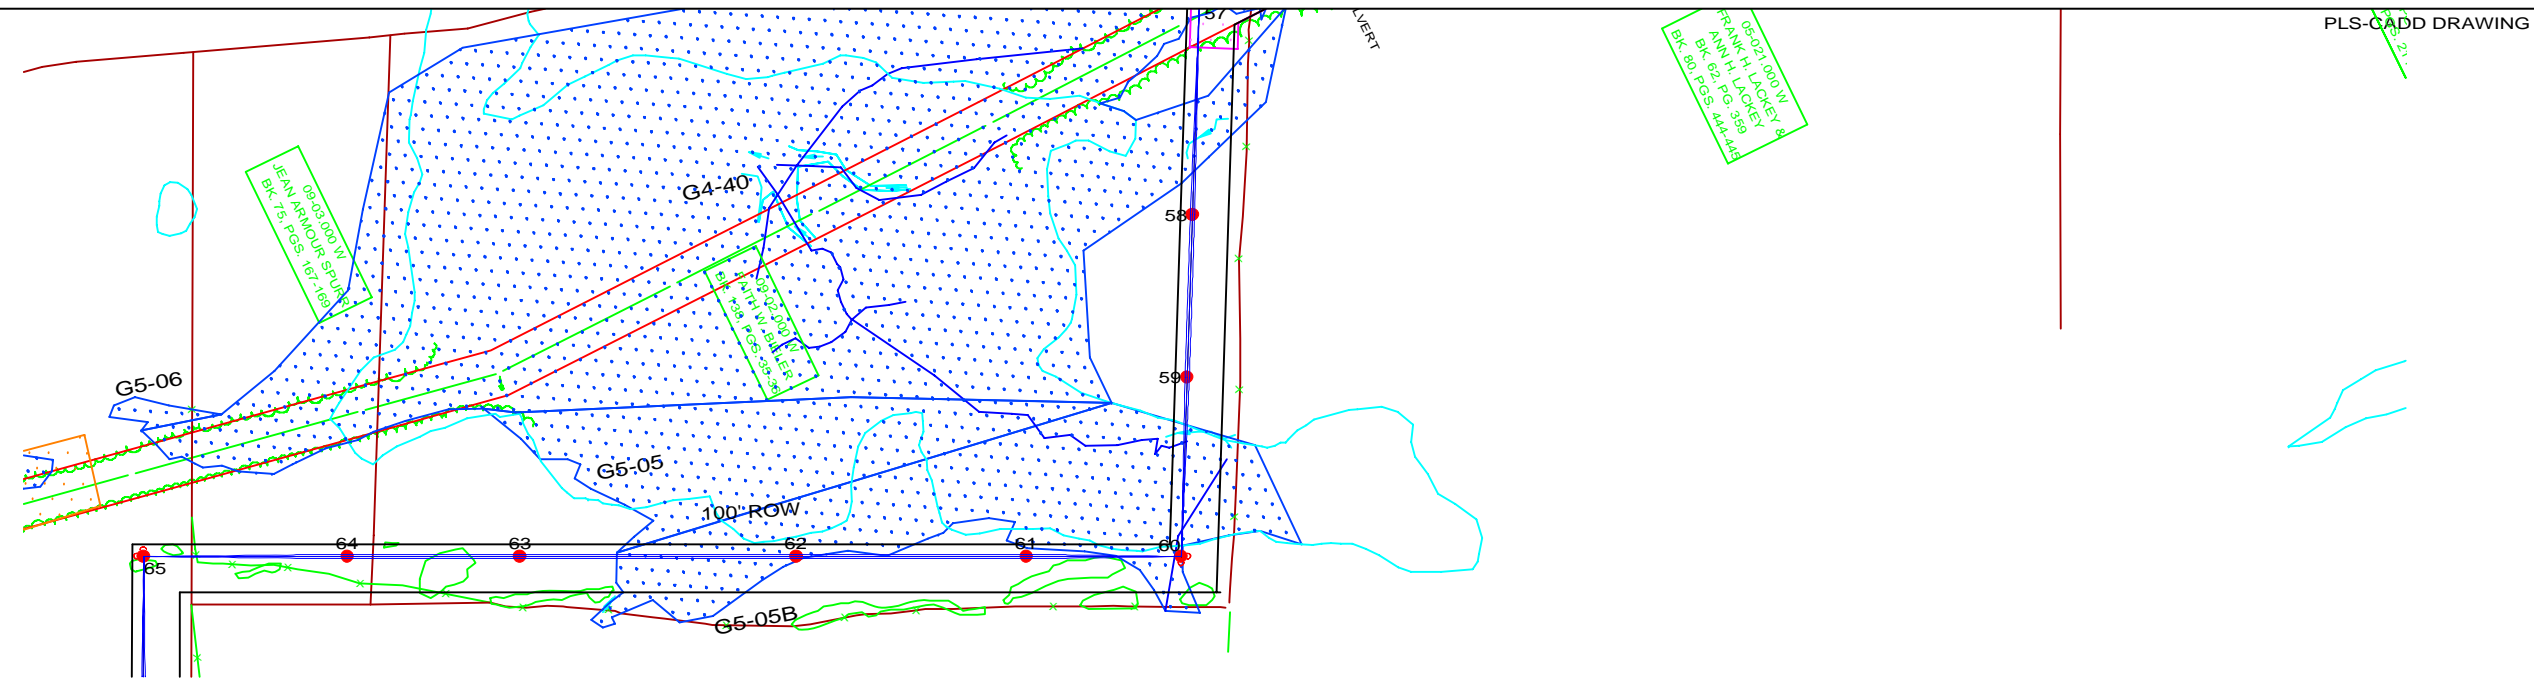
PLS-CADD DRAWING

57

LVERT

05-021.000 W
FRANK H. LACKEY &
ANN H. LACKEY
BK. 62, PG. 359
BK. 80, PGS. 444-445

PGS. 21

09-03.000 W
JEAN ARMOUR SPURR
BK. 75, PGS. 167-169

G4-40

09-02.000 W
EDITH W. BAILER
BK. 38, PGS. 35-37

58

59

G5-06

G5-05

100' ROW

64

63

62

61

60

65

G5-05B